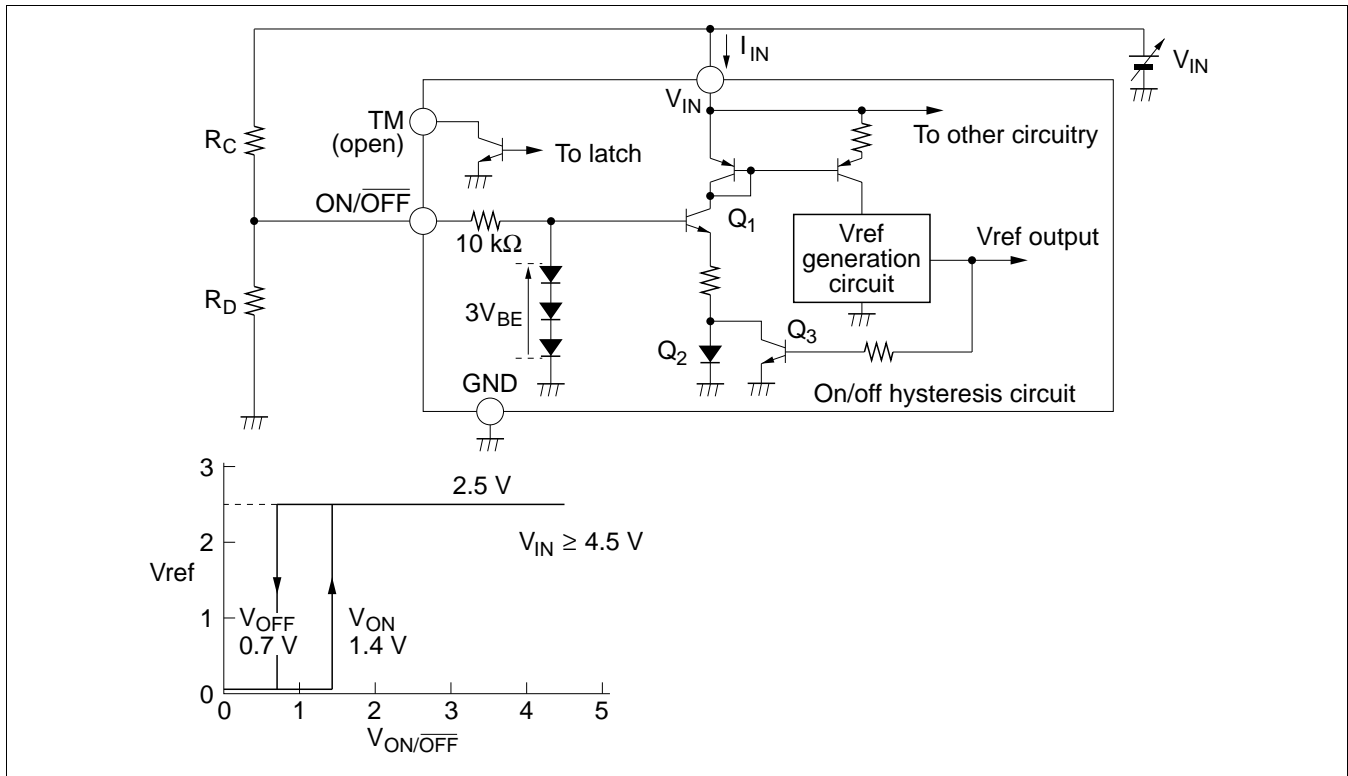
$I_{IN}$

$V_{IN}$

$V_{IN}$

TM (open)

To latch

To other circuitry

$R_C$

ON/$\overline{OFF}$

10 kΩ

$Q_1$

Vref generation circuit

Vref output

$R_D$

$3V_{BE}$

$Q_2$

$Q_3$

GND

On/off hysteresis circuit

3

2.5 V

2

$V_{IN} \geq 4.5$ V

Vref

1

$V_{OFF}$ 0.7 V

$V_{ON}$ 1.4 V

0

0 1 2 3 4 5

$V_{ON/\overline{OFF}}$